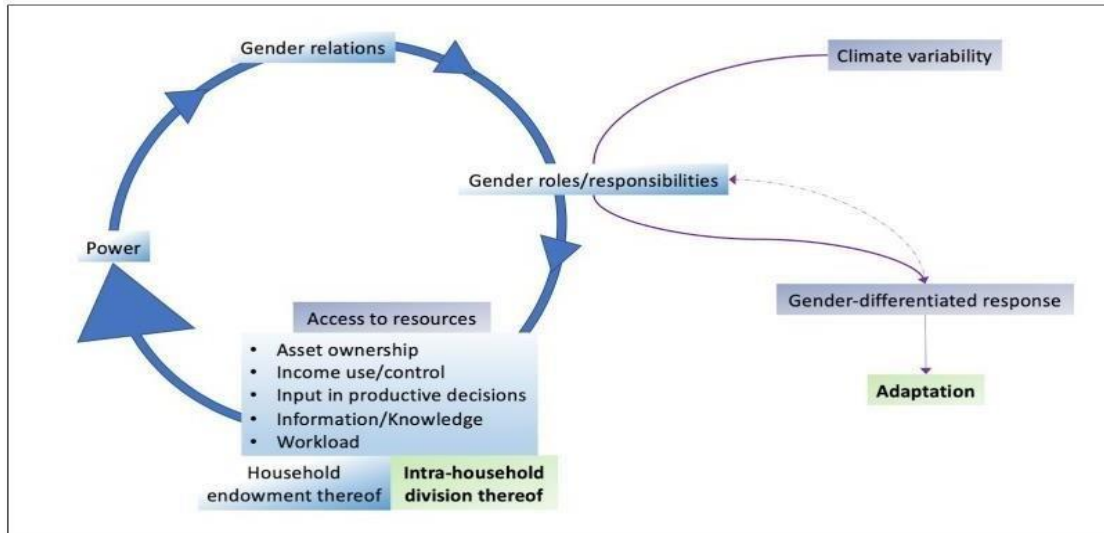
Gender relations

Climate variability

Gender roles/responsibilities

Power

Gender-differentiated response

Access to resources

- Asset ownership
- Income use/control
- Input in productive decisions
- Information/Knowledge
- Workload

Adaptation

Household endowment thereof

Intra-household division thereof